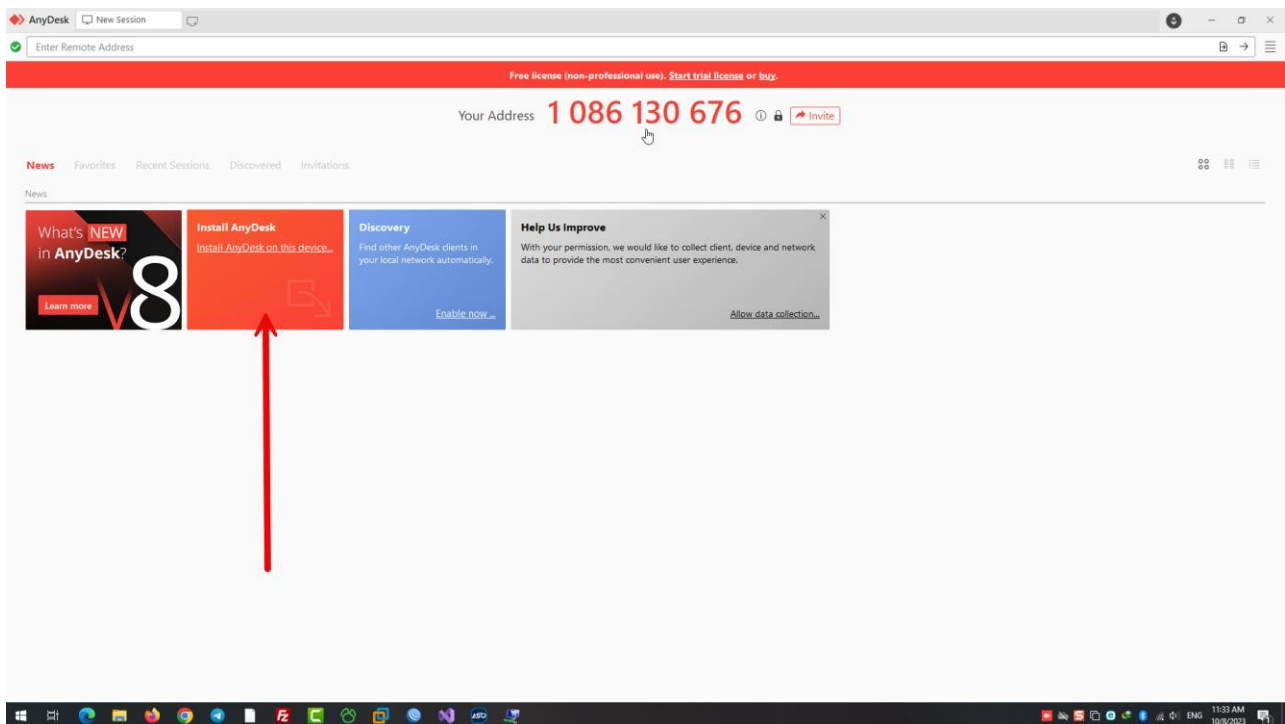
AnyDesk New Session

Enter Remote Address

Free license (non-professional use). Start trial license or buy.

Your Address 1 086 130 676 Invite

News Favorites Recent Sessions Discovered Invitations

News

What's NEW in AnyDesk? V8 Learn more

Install AnyDesk
Install AnyDesk on this device...

Discovery
Find other AnyDesk clients in your local network automatically.
Enable now ...

Help Us Improve
With your permission, we would like to collect client, device and network data to provide the most convenient user experience.
Allow data collection...

ENG 11:33 AM 10/8/2023